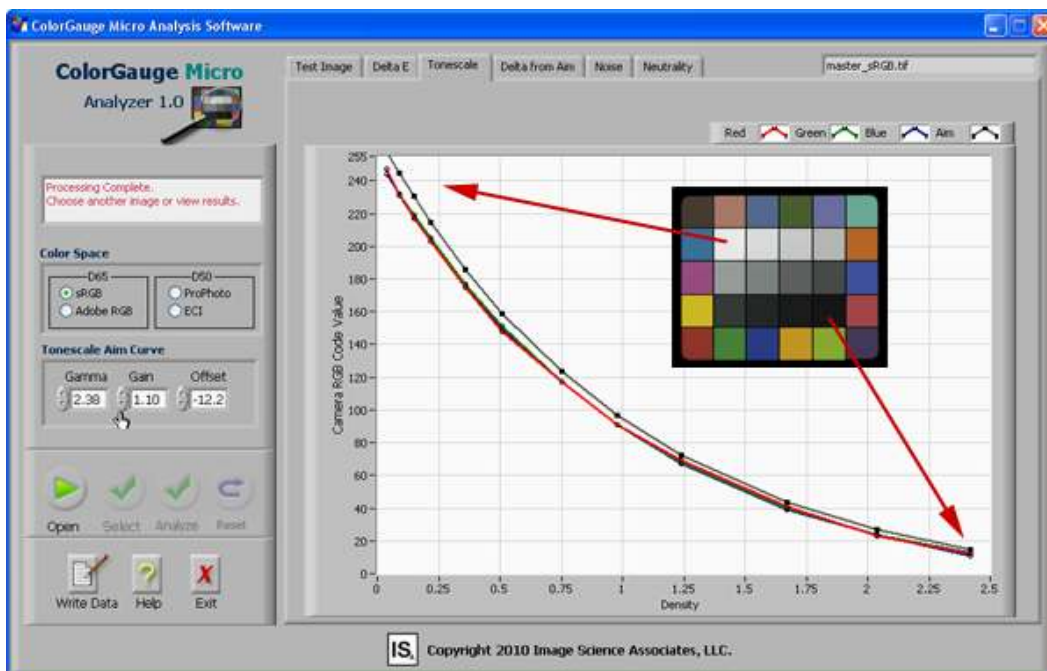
ColorGauge Micro Analysis Software

ColorGauge Micro
Analyzer 1.0

Test Image | Delta E | Tonescale | Delta from Aim | Noise | Neutrality
master_sRGB.tif

Red | Green | Blue | Aim

Processing Complete.
Choose another image or view results.

Color Space
D65
sRGB
Adobe RGB
D50
ProPhoto
ECI

Tonescale Aim Curve
Gamma 2.38
Gain 1.10
Offset -12.2

Open Select Analyze Reset

Write Data Help Exit

Camera RGB Code Value
255
240
220
200
180
160
140
120
100
80
60
40
20
0
0 0.25 0.5 0.75 1 1.25 1.5 1.75 2 2.25 2.5
Density

IS Copyright 2010 Image Science Associates, LLC.